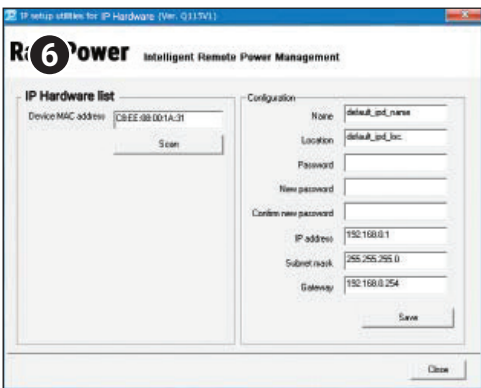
IP setup utilities for IP Hardware (Ver. Q115V1)

Ra 6 Power Intelligent Remote Power Management

IP Hardware list

Device MAC address C8:EE:08:00:1A:31

Scan

Configuration

Name default_ipd_name

Location default_ipd_loc

Password

New password

Confirm new password

IP address 192.168.0.1

Subnet mask 255.255.255.0

Gateway 192.168.0.254

Save

Close